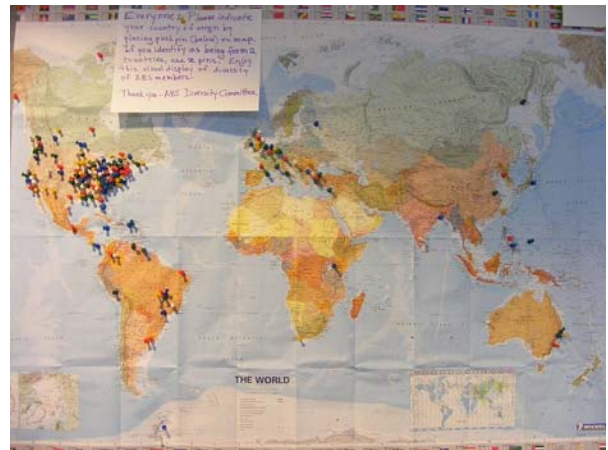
Everyone - Please indicate your country of origin by placing push pin (below) on map. If you identify as being from 2 countries, use 2 pins! Enjoy this visual display of diversity of AES members!

Thank you - AES Diversity Committee

THE WORLD